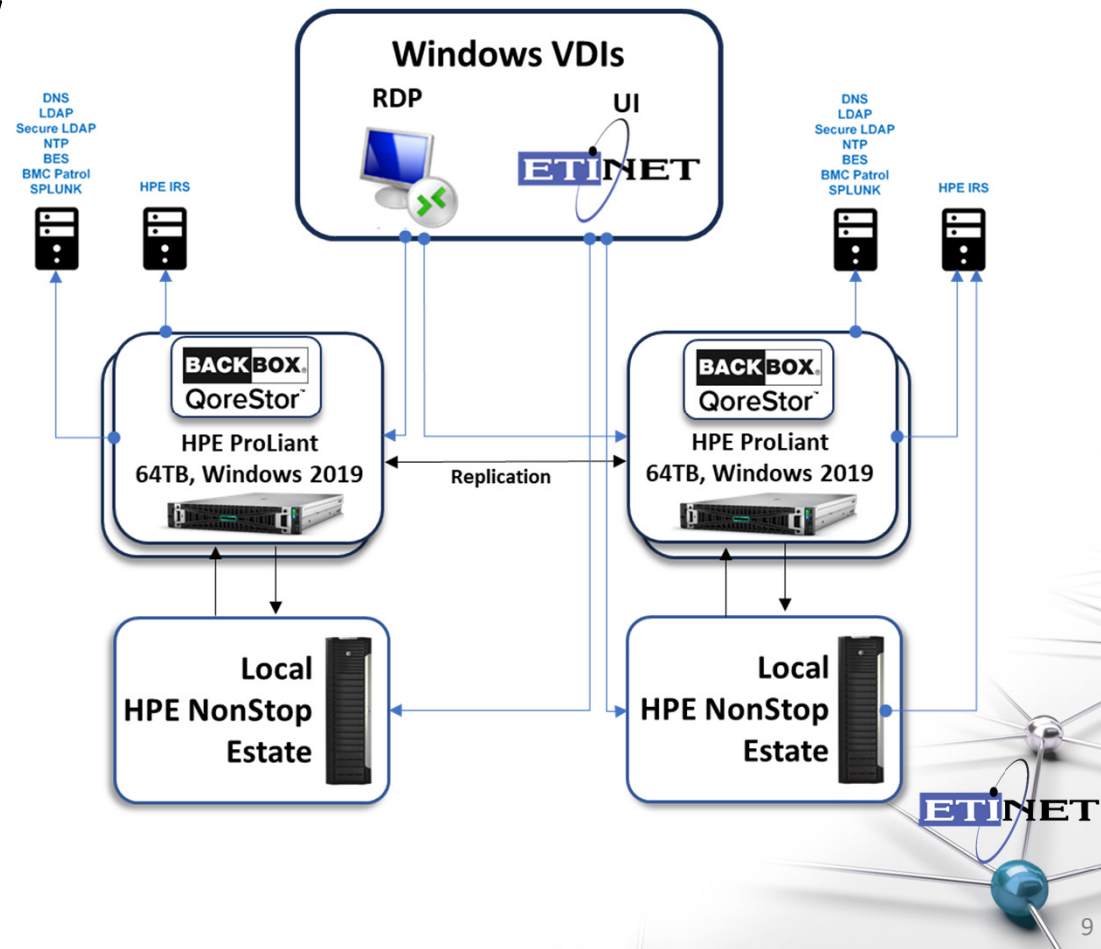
Windows VDIs

RDP

UI

ETINET

DNS
LDAP
Secure LDAP
NTP
BES
BMC Patrol
SPLUNK

HPE IRS

DNS
LDAP
Secure LDAP
NTP
BES
BMC Patrol
SPLUNK

HPE IRS

BACKBOX
QoreStor™

HPE ProLiant
64TB, Windows 2019

Replication

BACKBOX
QoreStor™

HPE ProLiant
64TB, Windows 2019

Local
HPE NonStop
Estate

Local
HPE NonStop
Estate

ETINET

9